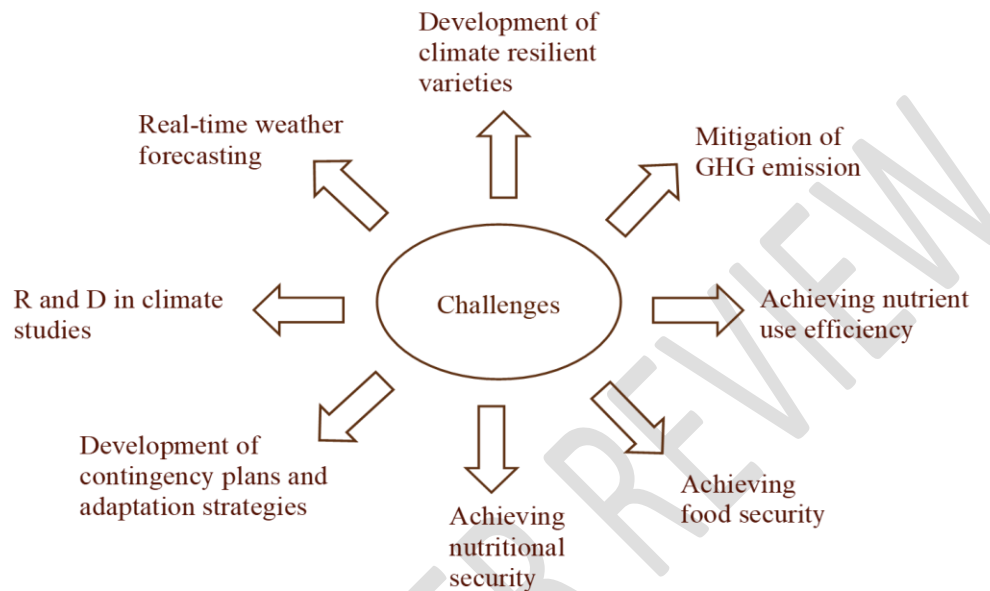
Development of climate resilient varieties

Real-time weather forecasting

Mitigation of GHG emission

R and D in climate studies

Challenges

Achieving nutrient use efficiency

Development of contingency plans and adaptation strategies

Achieving nutritional security

Achieving food security

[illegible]D REVIEW